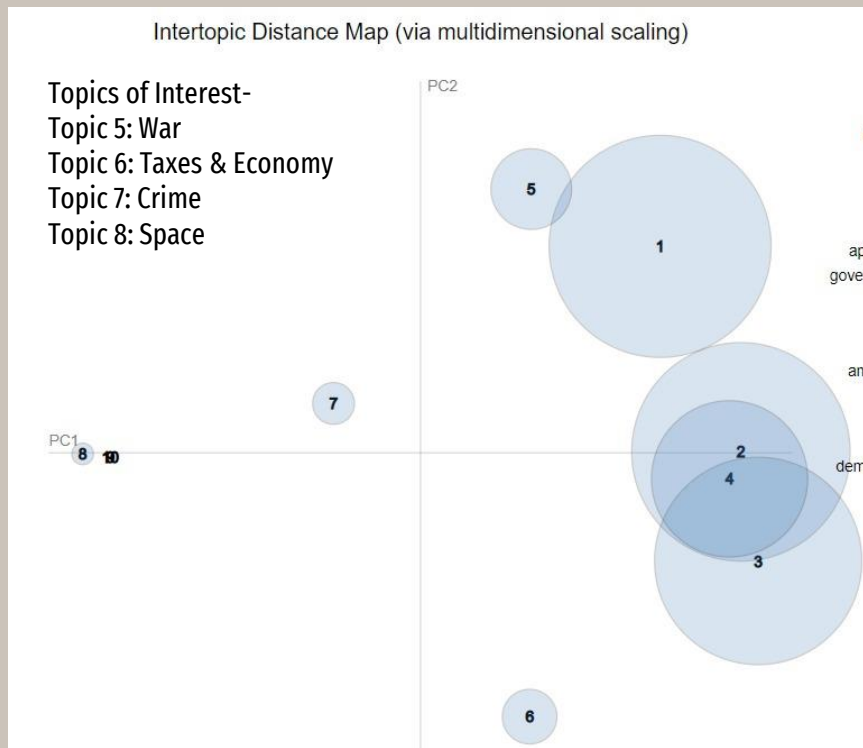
Intertopic Distance Map (via multidimensional scaling)

Topics of Interest-
Topic 5: War
Topic 6: Taxes & Economy
Topic 7: Crime
Topic 8: Space

PC2

5

1

ap
gove

an

7

PC1

8 9 10

2

4

dem

3

6